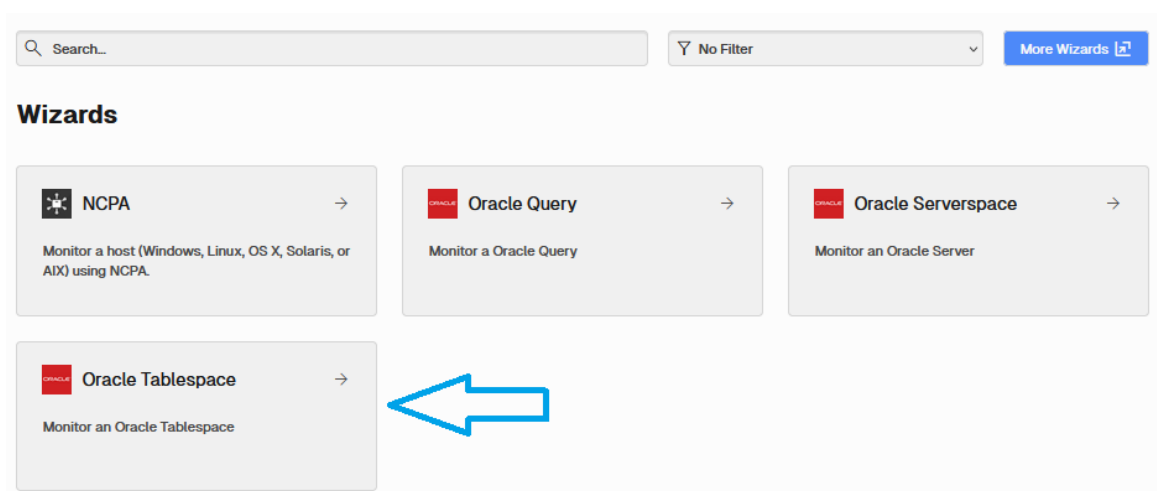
Search...

No Filter

More Wizards

Wizards

NCPA →

Monitor a host (Windows, Linux, OS X, Solaris, or AIX) using NCPA.

ORACLE Oracle Query →

Monitor a Oracle Query

ORACLE Oracle Serverspace →

Monitor an Oracle Server

ORACLE Oracle Tablespace →

Monitor an Oracle Tablespace